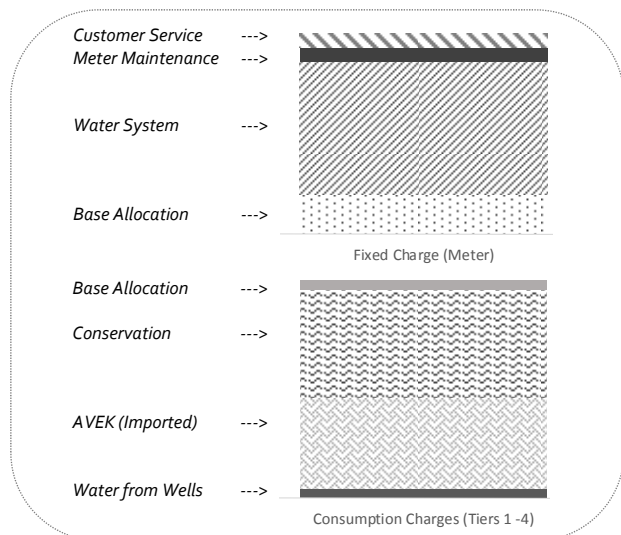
Customer Service --->
Meter Maintenance --->
Water System --->
Base Allocation --->
Fixed Charge (Meter)

Base Allocation --->
Conservation --->
AVEK (Imported) --->
Water from Wells --->
Consumption Charges (Tiers 1 -4)